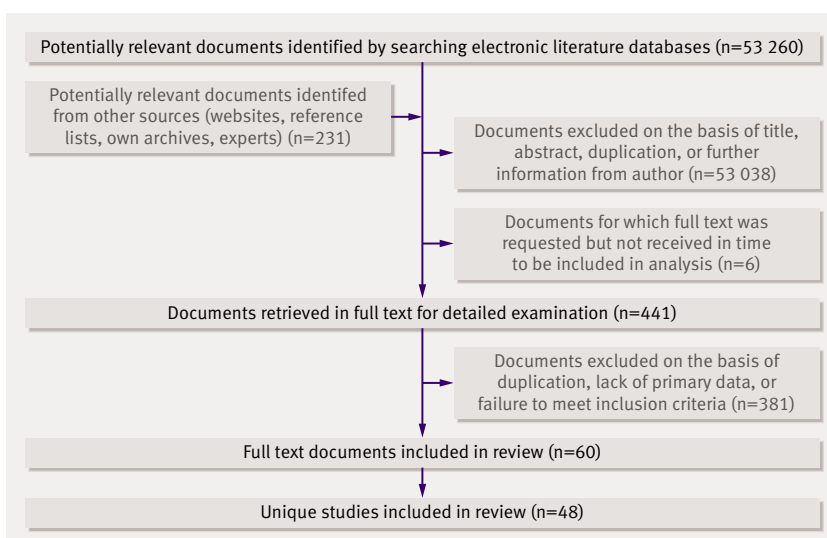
Potentially relevant documents identified by searching electronic literature databases (n=53 260)

Potentially relevant documents identifed from other sources (websites, reference lists, own archives, experts) (n=231)

Documents excluded on the basis of title, abstract, duplication, or further information from author (n=53 038)

Documents for which full text was requested but not received in time to be included in analysis (n=6)

Documents retrieved in full text for detailed examination (n=441)

Documents excluded on the basis of duplication, lack of primary data, or failure to meet inclusion criteria (n=381)

Full text documents included in review (n=60)

Unique studies included in review (n=48)